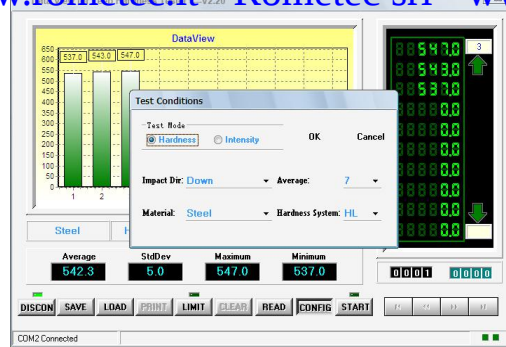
www.romtecc.it V2.20 Romtecc srl www

DataView

650
600
550
500
450
400
350
300
250
200
150
100
50
0

537.0 543.0 547.0

1 2

Steel H

Test Conditions

Test Mode
Hardness Intensity
OK Cancel

Impact Dir: Down
Average: 7

Material: Steel
Hardness System: HL

547.0
543.0
537.0
0.0
0.0
0.0
0.0
0.0
0.0
0.0
0.0

3

Average 542.3
StdDev 5.0
Maximum 547.0
Minimum 537.0

0001 0000

DISCON SAVE LOAD PRINT LIMIT CLEAR READ CONFIG START

COM2 Connected